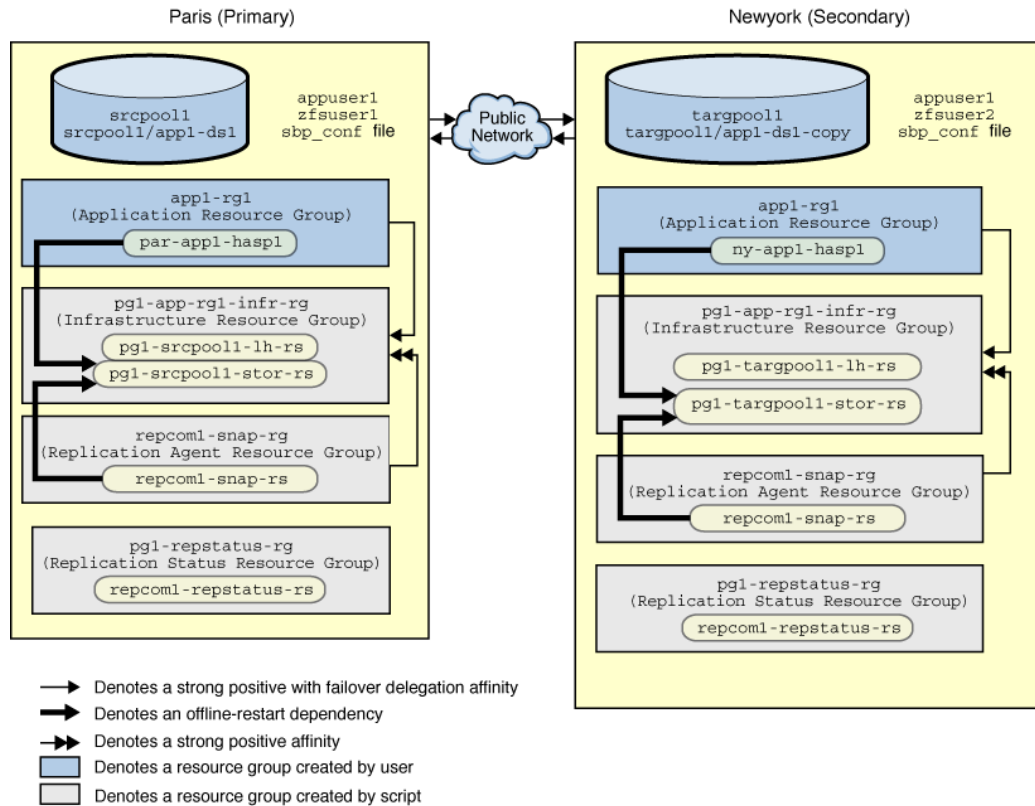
Paris (Primary)

srcpool1
srcpool1/app1-ds1

appuser1
zfsuser1
sbp_conf file

Public Network

Newyork (Secondary)

targpool1
targpool1/app1-ds1-copy

appuser1
zfsuser2
sbp_conf file

app1-rg1
(Application Resource Group)
par-app1-hasp1

pg1-app-rg1-infr-rg
(Infrastructure Resource Group)
pg1-srcpool1-lh-rs
pg1-srcpool1-stor-rs

repcom1-snap-rg
(Replication Agent Resource Group)
repcom1-snap-rs

pg1-repstatus-rg
(Replication Status Resource Group)
repcom1-repstatus-rs

app1-rg1
(Application Resource Group)
ny-app1-hasp1

pg1-app-rg1-infr-rg
(Infrastructure Resource Group)
pg1-targpool1-lh-rs
pg1-targpool1-stor-rs

repcom1-snap-rg
(Replication Agent Resource Group)
repcom1-snap-rs

pg1-repstatus-rg
(Replication Status Resource Group)
repcom1-repstatus-rs

Denotes a strong positive with failover delegation affinity
Denotes an offline-restart dependency
Denotes a strong positive affinity
Denotes a resource group created by user
Denotes a resource group created by script